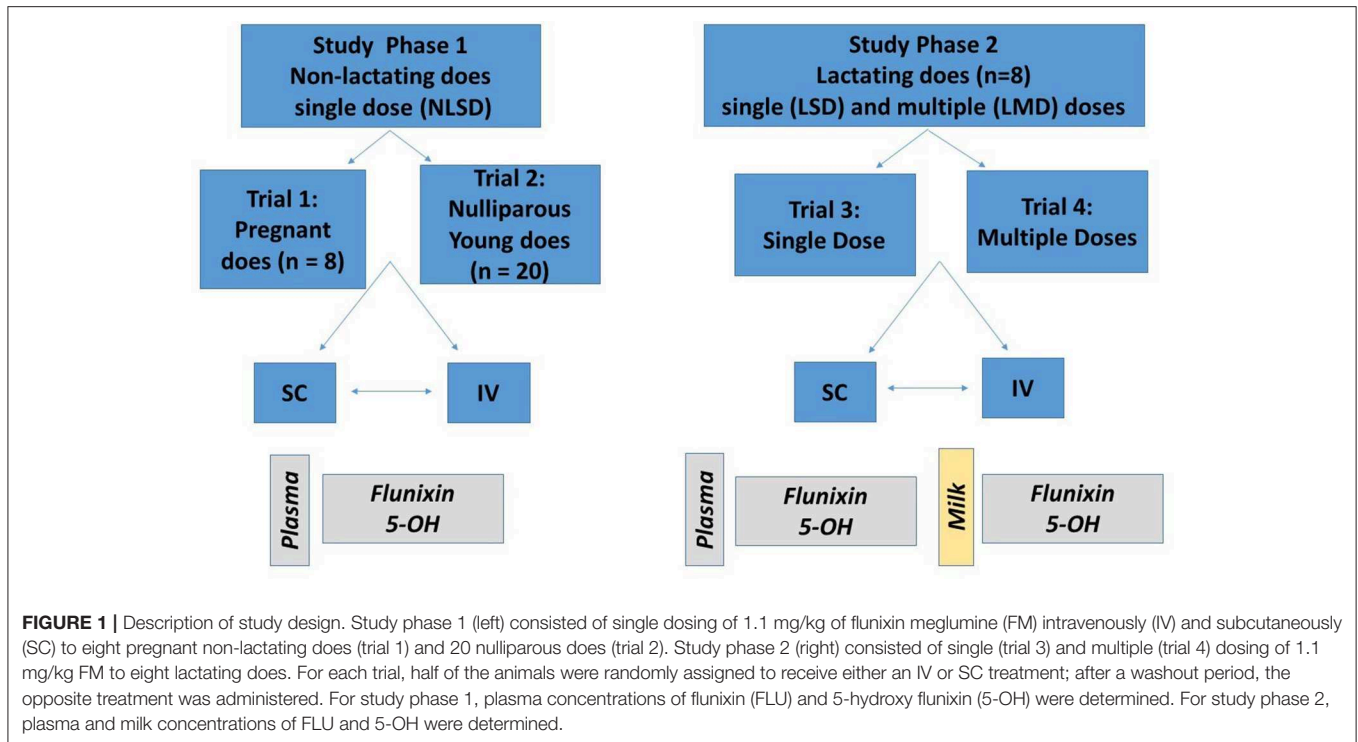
Study Phase 1
Non-lactating does
single dose (NLSD)

Trial 1:
Pregnant
does (n = 8)

Trial 2:
Nulliparous
Young does
(n = 20)

SC

IV

Plasma

Flunixin
5-OH

Study Phase 2
Lactating does (n=8)
single (LSD) and multiple (LMD) doses

Trial 3:
Single Dose

Trial 4:
Multiple Doses

SC

IV

Plasma

Flunixin
5-OH

Milk

Flunixin
5-OH

**FIGURE 1 |** Description of study design. Study phase 1 (left) consisted of single dosing of 1.1 mg/kg of flunixin meglumine (FM) intravenously (IV) and subcutaneously (SC) to eight pregnant non-lactating does (trial 1) and 20 nulliparous does (trial 2). Study phase 2 (right) consisted of single (trial 3) and multiple (trial 4) dosing of 1.1 mg/kg FM to eight lactating does. For each trial, half of the animals were randomly assigned to receive either an IV or SC treatment; after a washout period, the opposite treatment was administered. For study phase 1, plasma concentrations of flunixin (FLU) and 5-hydroxy flunixin (5-OH) were determined. For study phase 2, plasma and milk concentrations of FLU and 5-OH were determined.